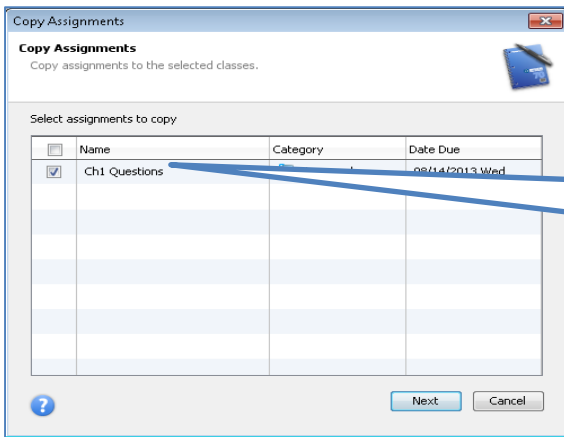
Copy Assignments

Copy Assignments
Copy assignments to the selected classes.

Select assignments to copy

| | Name | Category | Date Due |
|---|---|---|---|
| ☑ | Ch1 Questions | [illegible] | 08/14/2013 Wed |

Next
Cancel